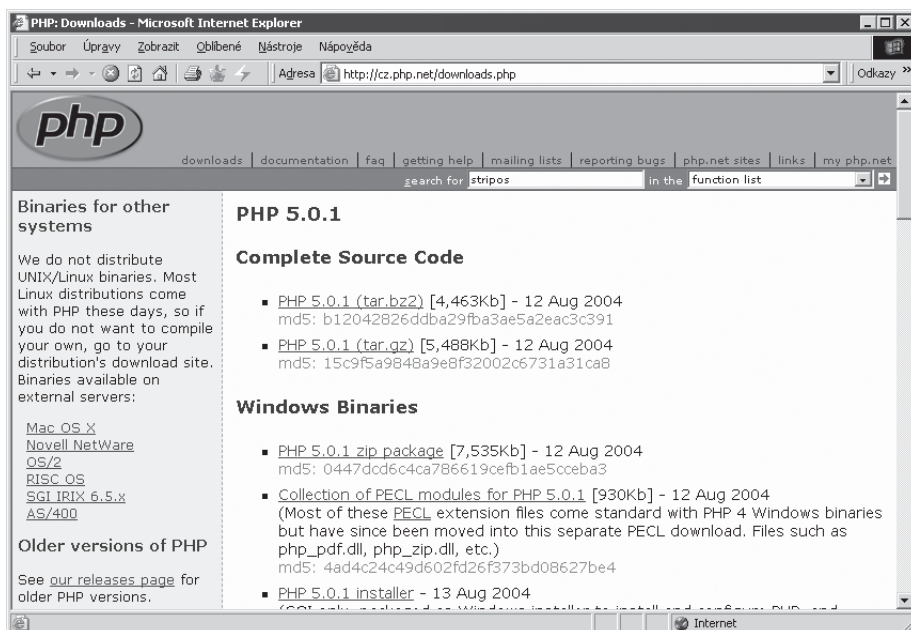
PHP: Downloads - Microsoft Internet Explorer

Soubor Úpravy Zobrazit Oblíbené Nástroje Nápověda

Adresa http://cz.php.net/downloads.php

Odkazy »

php

downloads | documentation | faq | getting help | mailing lists | reporting bugs | php.net sites | links | my php.net

search for stripos in the function list

Binaries for other systems

We do not distribute UNIX/Linux binaries. Most Linux distributions come with PHP these days, so if you do not want to compile your own, go to your distribution's download site. Binaries available on external servers:

Mac OS X
Novell NetWare
OS/2
RISC OS
SGI IRIX 6.5.x
AS/400

Older versions of PHP

See our releases page for older PHP versions.

PHP 5.0.1

Complete Source Code

- PHP 5.0.1 (tar.bz2) [4,463Kb] - 12 Aug 2004
md5: b12042826ddba29fba3ae5a2eac3c391
- PHP 5.0.1 (tar.gz) [5,488Kb] - 12 Aug 2004
md5: 15c9f5a9848a9e8f32002c6731a31ca8

Windows Binaries

- PHP 5.0.1 zip package [7,535Kb] - 12 Aug 2004
md5: 0447dcd6c4ca786619cefb1ae5cceba3
- Collection of PECL modules for PHP 5.0.1 [930Kb] - 12 Aug 2004
(Most of these PECL extension files come standard with PHP 4 Windows binaries but have since been moved into this separate PECL download. Files such as php_pdf.dll, php_zip.dll, etc.)
md5: 4ad4c24c49d602fd26f373bd08627be4
- PHP 5.0.1 installer - 13 Aug 2004
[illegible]

Internet